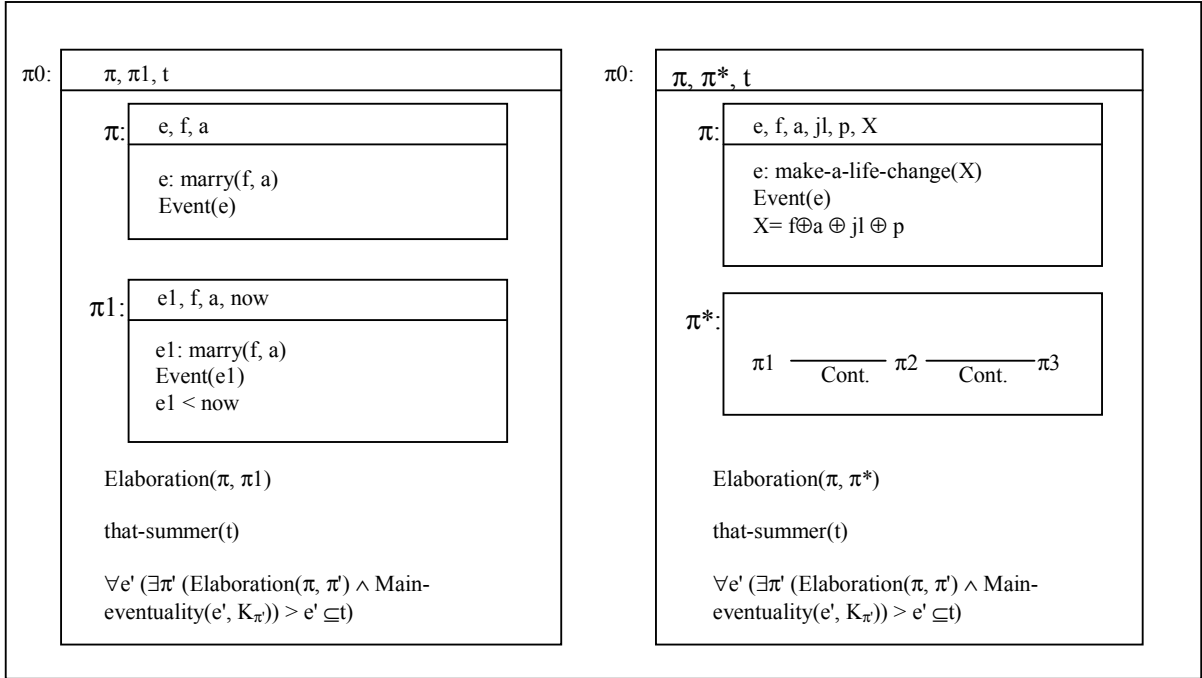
π0: π, π1, t

π: e, f, a

e: marry(f, a)
Event(e)

π1: e1, f, a, now

e1: marry(f, a)
Event(e1)
e1 < now

Elaboration(π, π1)

that-summer(t)

$\forall$e' ($\exists$π' (Elaboration(π, π') $\wedge$ Main-eventuality(e', $K_{\pi'}$)) > e' $\subseteq$t)

π0: π, π*, t

π: e, f, a, jl, p, X

e: make-a-life-change(X)
Event(e)
X= f$\oplus$a $\oplus$ jl $\oplus$ p

π*:

π1 Cont. π2 Cont. π3

Elaboration(π, π*)

that-summer(t)

$\forall$e' ($\exists$π' (Elaboration(π, π') $\wedge$ Main-eventuality(e', $K_{\pi'}$)) > e' $\subseteq$t)